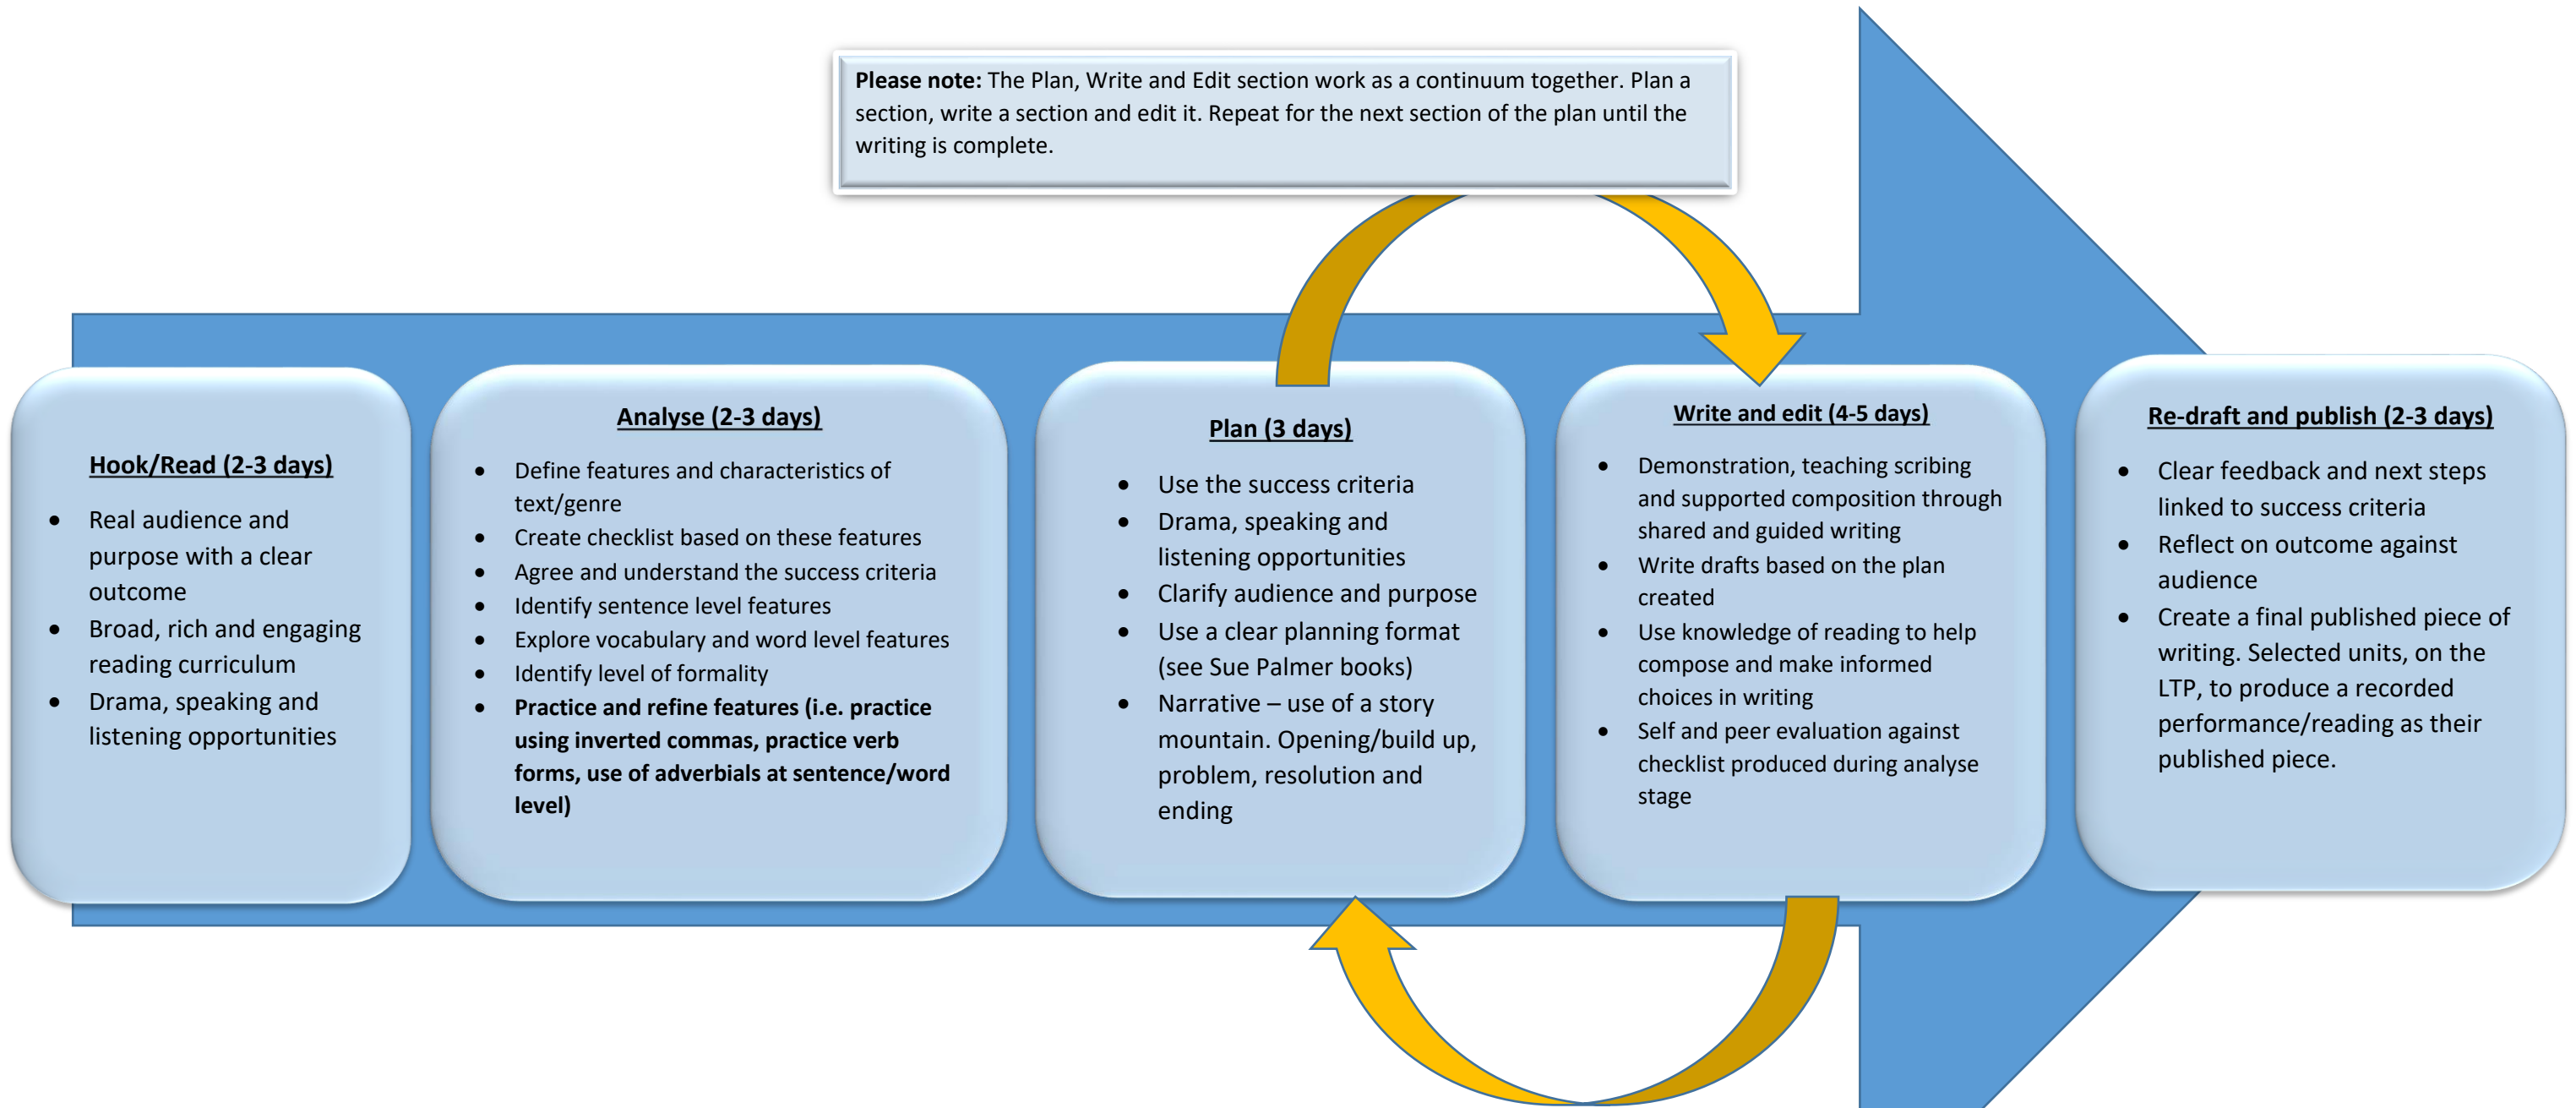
**Please note:** The Plan, Write and Edit section work as a continuum together. Plan a section, write a section and edit it. Repeat for the next section of the plan until the writing is complete.

Hook/Read (2-3 days)

- Real audience and purpose with a clear outcome
- Broad, rich and engaging reading curriculum
- Drama, speaking and listening opportunities

Analyse (2-3 days)

- Define features and characteristics of text/genre
- Create checklist based on these features
- Agree and understand the success criteria
- Identify sentence level features
- Explore vocabulary and word level features
- Identify level of formality
- **Practice and refine features (i.e. practice using inverted commas, practice verb forms, use of adverbials at sentence/word level)**

Plan (3 days)

- Use the success criteria
- Drama, speaking and listening opportunities
- Clarify audience and purpose
- Use a clear planning format (see Sue Palmer books)
- Narrative – use of a story mountain. Opening/build up, problem, resolution and ending

Write and edit (4-5 days)

- Demonstration, teaching scribing and supported composition through shared and guided writing
- Write drafts based on the plan created
- Use knowledge of reading to help compose and make informed choices in writing
- Self and peer evaluation against checklist produced during analyse stage

Re-draft and publish (2-3 days)

- Clear feedback and next steps linked to success criteria
- Reflect on outcome against audience
- Create a final published piece of writing. Selected units, on the LTP, to produce a recorded performance/reading as their published piece.